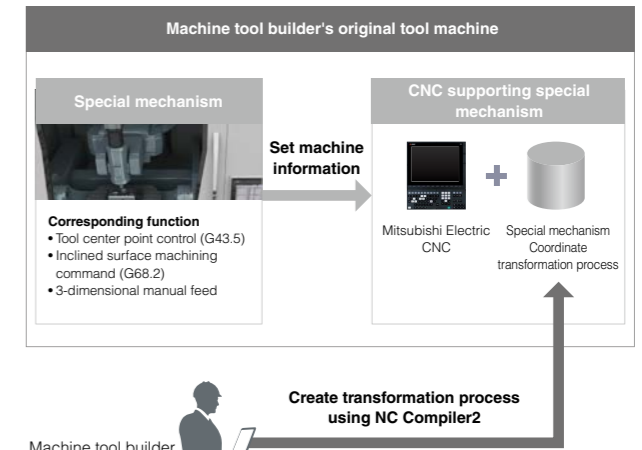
Machine tool builder's original tool machine

Special mechanism

Corresponding function
• Tool center point control (G43.5)
• Inclined surface machining command (G68.2)
• 3-dimensional manual feed

Set machine information

CNC supporting special mechanism

Mitsubishi Electric CNC

Special mechanism Coordinate transformation process

Create transformation process using NC Compiler2

Machine tool builder